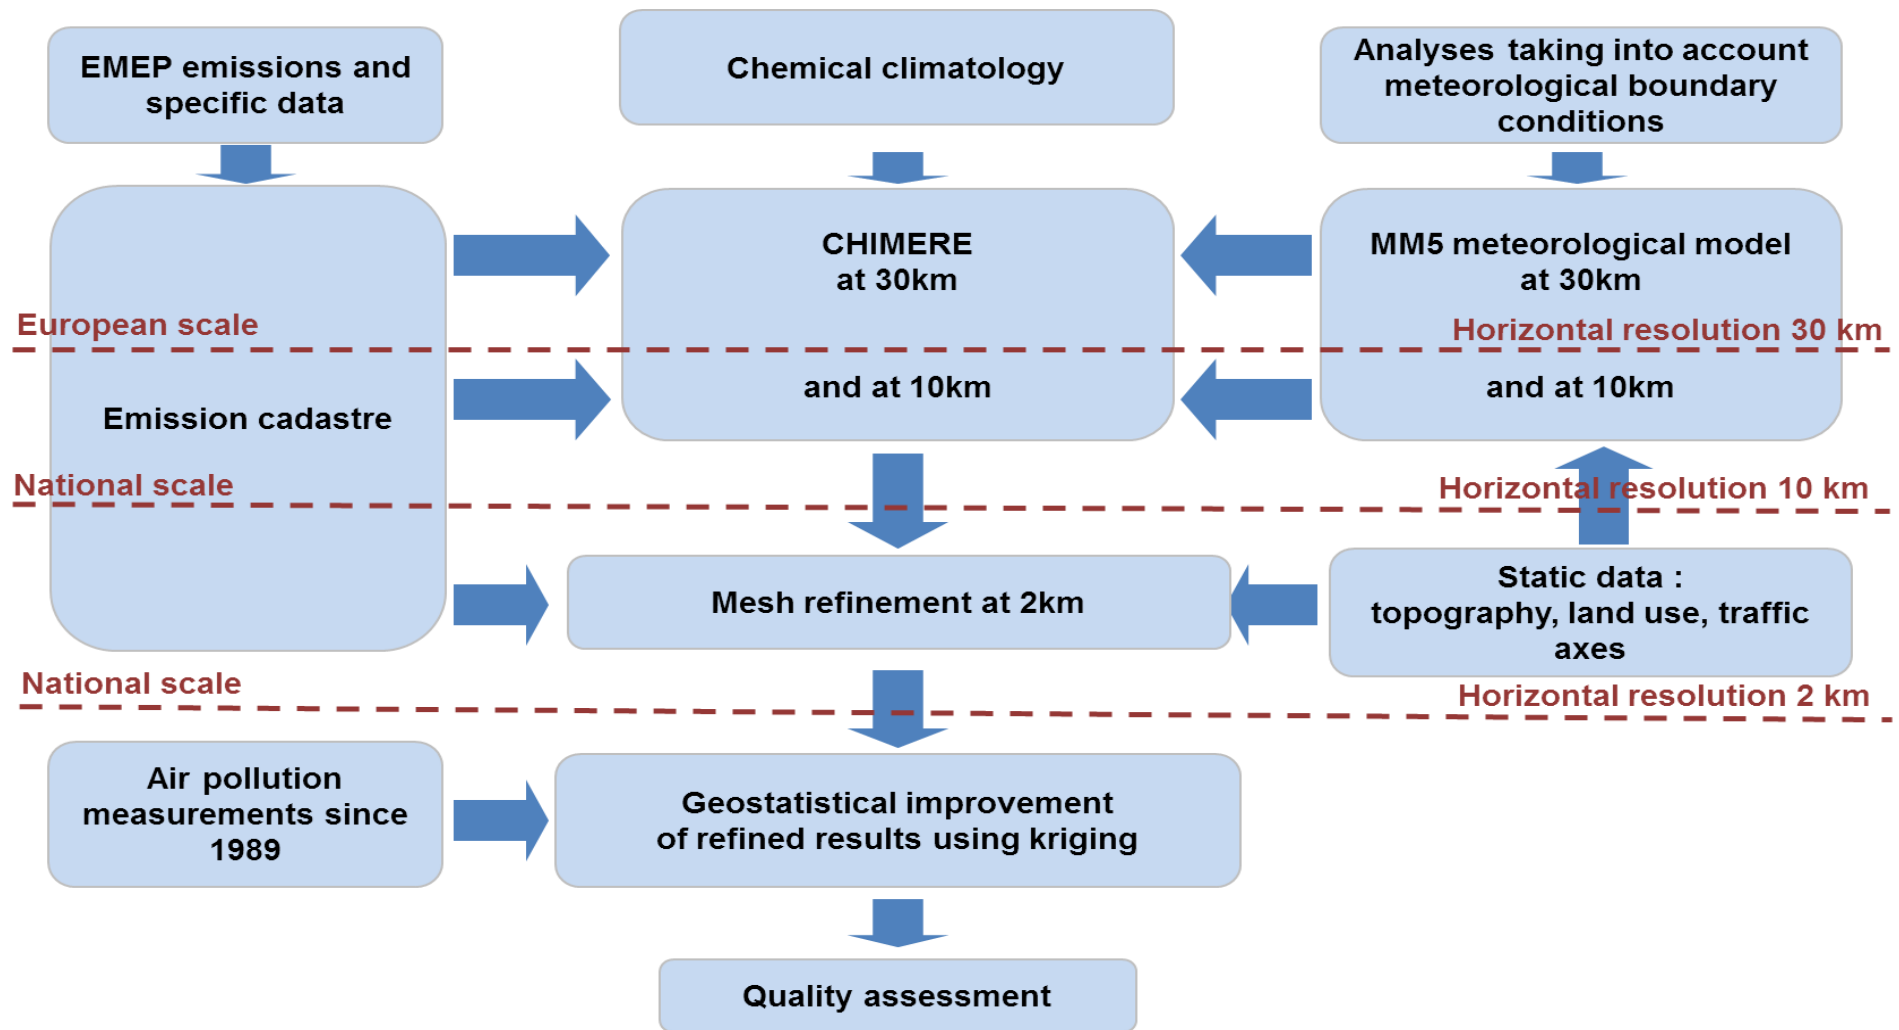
EMEP emissions and specific data

Chemical climatology

Analyses taking into account meteorological boundary conditions

CHIMERE
at 30km

MM5 meteorological model
at 30km

European scale

Horizontal resolution 30 km

and at 10km

and at 10km

Emission cadastre

National scale

Horizontal resolution 10 km

Mesh refinement at 2km

Static data :
topography, land use, traffic axes

National scale

Horizontal resolution 2 km

Air pollution measurements since 1989

Geostatistical improvement
of refined results using kriging

Quality assessment